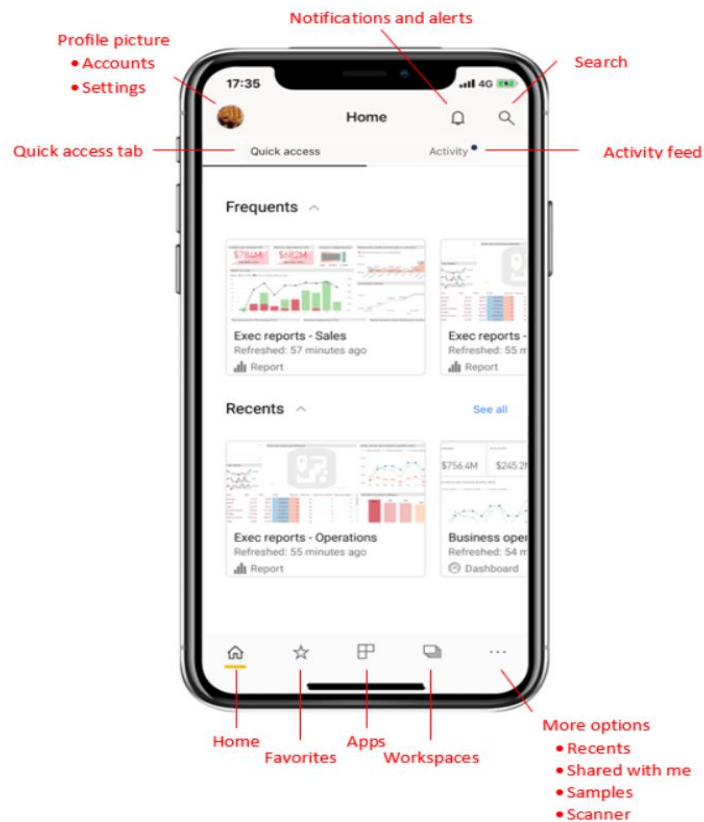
Notifications and alerts

Profile picture
• Accounts
• Settings

Search

17:35

4G

Home

Quick access tab

Quick access

Activity

Activity feed

Frequents

$784M

$482M

Exec reports - Sales
Refreshed: 57 minutes ago
Report

Exec reports -
Refreshed: 55 m
Report

Recents

See all

$756.4M

$245.2

Exec reports - Operations
Refreshed: 55 minutes ago
Report

Business oper
Refreshed: 54 m
Dashboard

Home

Favorites

Apps

Workspaces

More options
• Recents
• Shared with me
• Samples
• Scanner